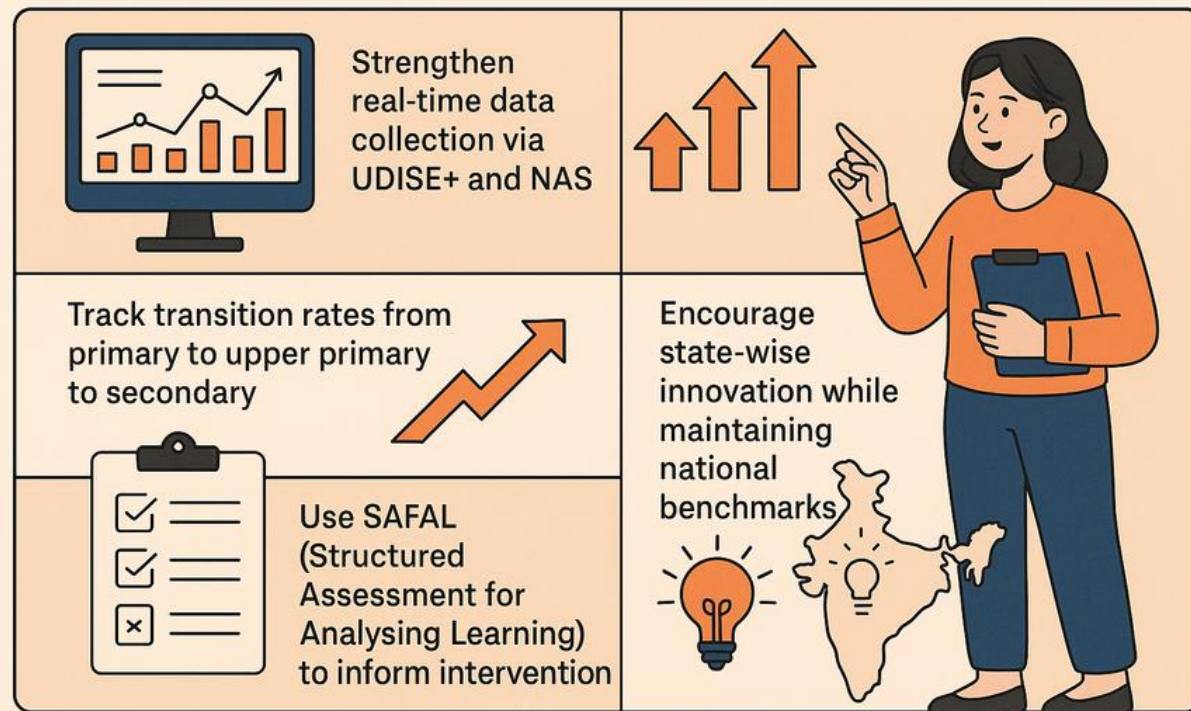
Strengthen real-time data collection via UDISE+ and NAS

Track transition rates from primary to upper primary to secondary

Encourage state-wise innovation while maintaining national benchmarks

Use SAFAL (Structured Assessment for Analysing Learning) to inform intervention